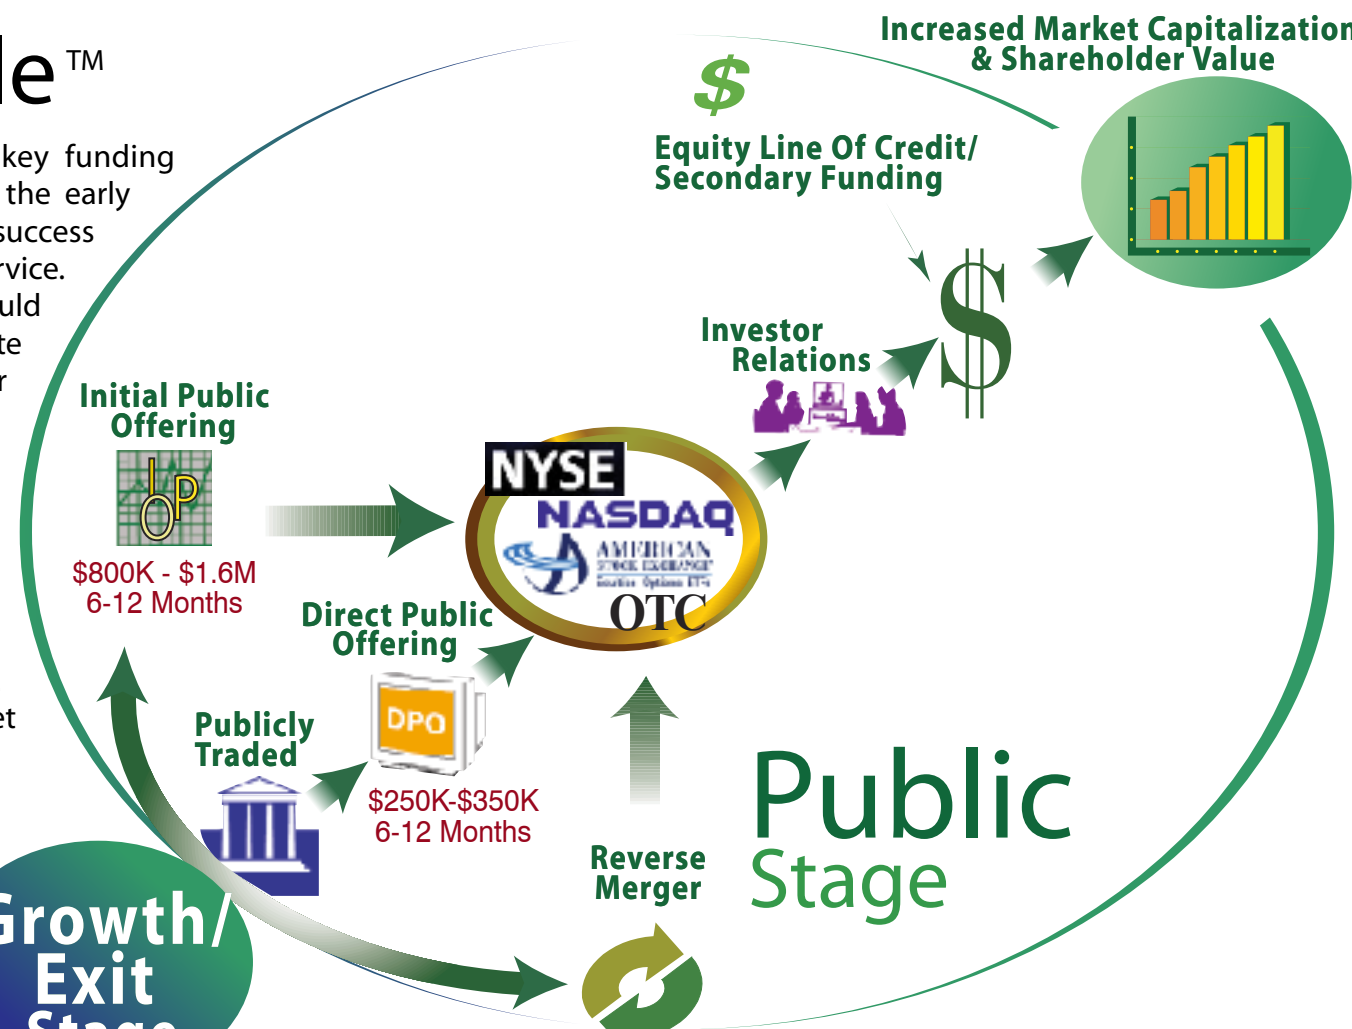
le TM

key funding the early success rvice. uld te r

et

Increased Market Capitalization & Shareholder Value

$

Equity Line Of Credit/ Secondary Funding

Investor Relations

$

Initial Public Offering

IPO

$800K - $1.6M
6-12 Months

NYSE
NASDAQ
AMERICAN STOCK EXCHANGE
OTC

Direct Public Offering

DPO

Publicly Traded

$250K-$350K
6-12 Months

Reverse Merger

Public Stage

Growth/ Exit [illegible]